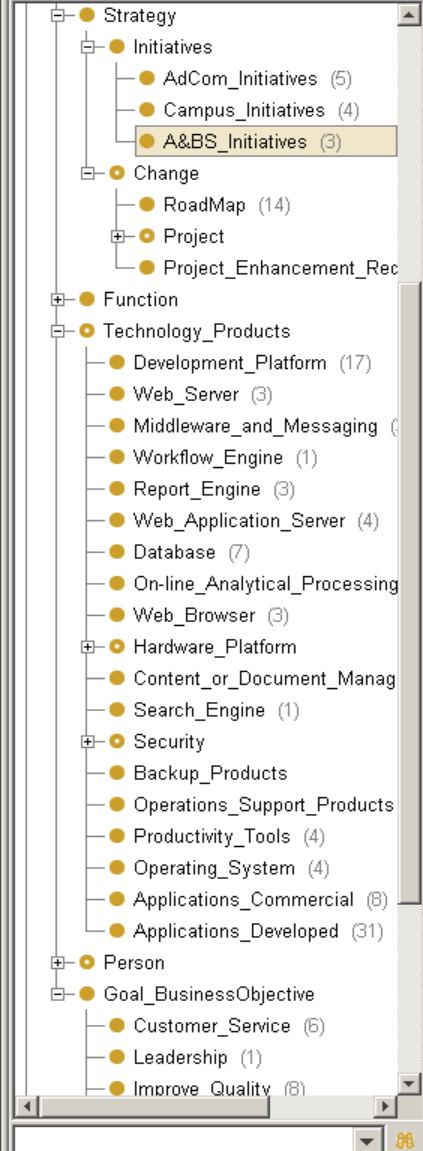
Strategy
Initiatives
AdCom_Initiatives (5)
Campus_Initiatives (4)
A&BS_Initiatives (3)
Change
RoadMap (14)
Project
Project_Enhancement_Rec
Function
Technology_Products
Development_Platform (17)
Web_Server (3)
Middleware_and_Messaging (
Workflow_Engine (1)
Report_Engine (3)
Web_Application_Server (4)
Database (7)
On-line_Analytical_Processing
Web_Browser (3)
Hardware_Platform
Content_or_Document_Manag
Search_Engine (1)
Security
Backup_Products
Operations_Support_Products
Productivity_Tools (4)
Operating_System (4)
Applications_Commercial (8)
Applications_Developed (31)
Person
Goal_BusinessObjective
Customer_Service (6)
Leadership (1)
Improve_Quality (8)